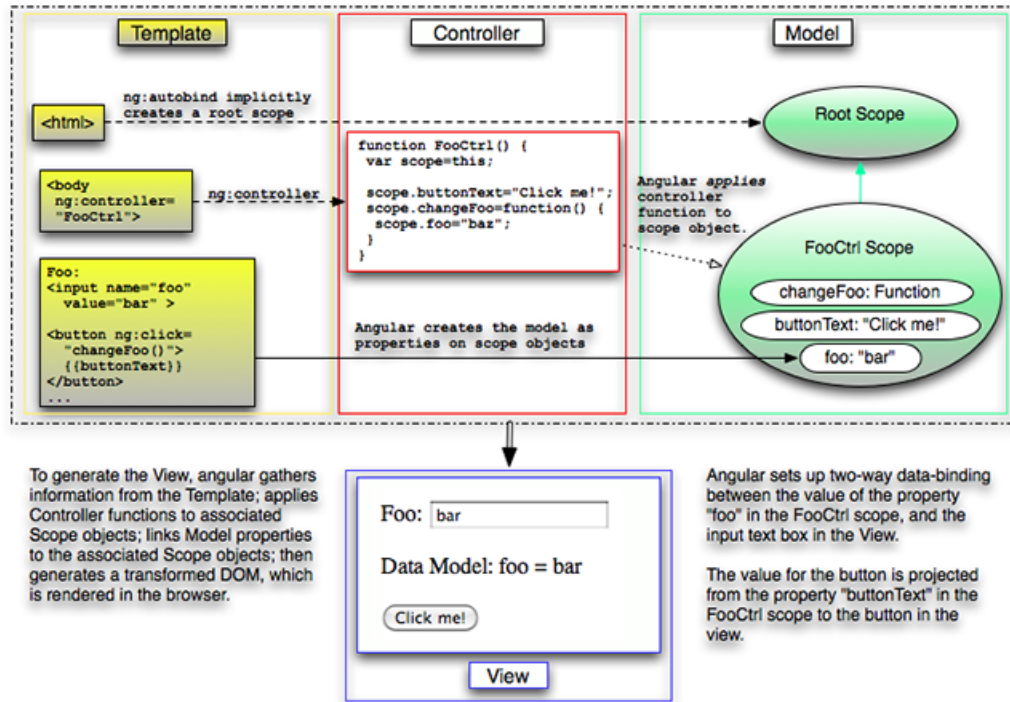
Template

Controller

Model

<html>

ng:autobind implicitly creates a root scope

Root Scope

<body ng:controller= "FooCtrl">

ng:controller

function FooCtrl() {
 var scope=this;

 scope.buttonText="Click me!";
 scope.changeFoo=function() {
  scope.foo="bar";
 }
}

Angular *applies* controller function to scope object.

FooCtrl Scope

changeFoo: Function

buttonText: "Click me!"

foo: "bar"

Foo:
<input name="foo"
 value="bar" >

<button ng:click=
 "changeFoo()">
 {{buttonText}}
</button>
...

Angular creates the model as properties on scope objects

To generate the View, angular gathers information from the Template; applies Controller functions to associated Scope objects; links Model properties to the associated Scope objects; then generates a transformed DOM, which is rendered in the browser.

Foo: bar

Data Model: foo = bar

Click me!

View

Angular sets up two-way data-binding between the value of the property "foo" in the FooCtrl scope, and the input text box in the View.

The value for the button is projected from the property "buttonText" in the FooCtrl scope to the button in the view.